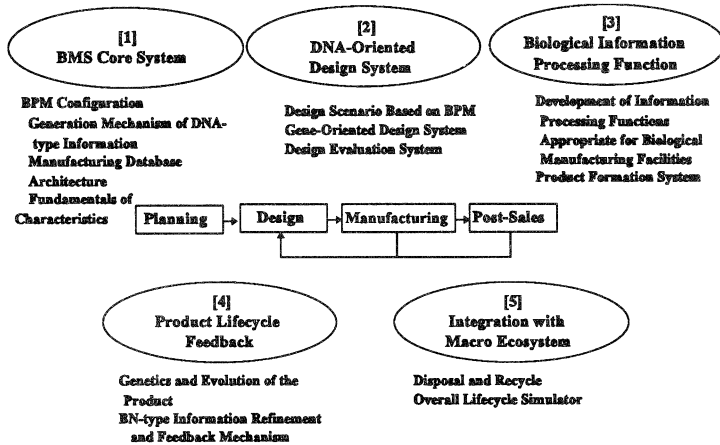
[1]
BMS Core System

BPM Configuration
Generation Mechanism of DNA-type Information
Manufacturing Database Architecture
Fundamentals of Characteristics

[2]
DNA-Oriented Design System

Design Scenario Based on BPM
Gene-Oriented Design System
Design Evaluation System

[3]
Biological Information Processing Function

Development of Information Processing Functions Appropriate for Biological Manufacturing Facilities
Product Formation System

Planning
Design
Manufacturing
Post-Sales

[4]
Product Lifecycle Feedback

Genetics and Evolution of the Product
BN-type Information Refinement and Feedback Mechanism

[5]
Integration with Macro Ecosystem

Disposal and Recycle
Overall Lifecycle Simulator